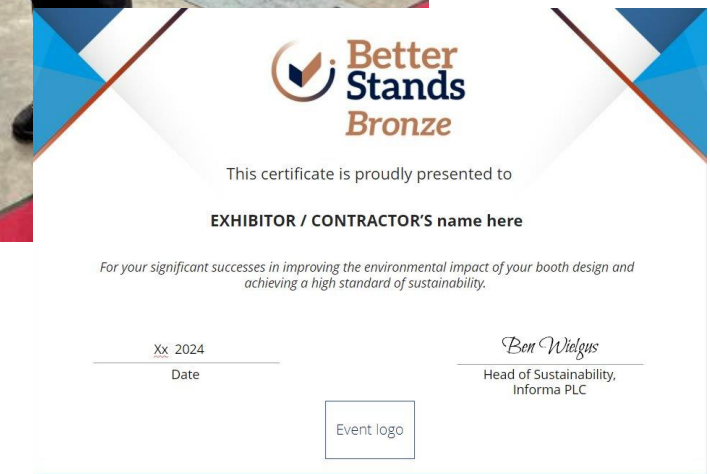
Better Stands Bronze

This certificate is proudly presented to

EXHIBITOR / CONTRACTOR'S name here

For your significant successes in improving the environmental impact of your booth design and achieving a high standard of sustainability.

Xx 2024
Date

Ben Wielgus
Head of Sustainability, Informa PLC

Event logo